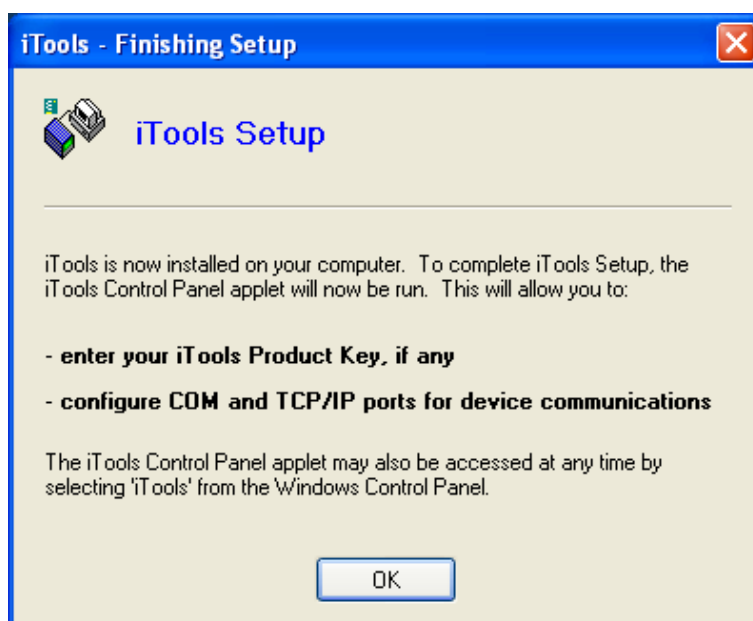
iTools - Finishing Setup

iTools Setup

iTools is now installed on your computer. To complete iTools Setup, the iTools Control Panel applet will now be run. This will allow you to:

- enter your iTools Product Key, if any

- configure COM and TCP/IP ports for device communications

The iTools Control Panel applet may also be accessed at any time by selecting 'iTools' from the Windows Control Panel.

OK